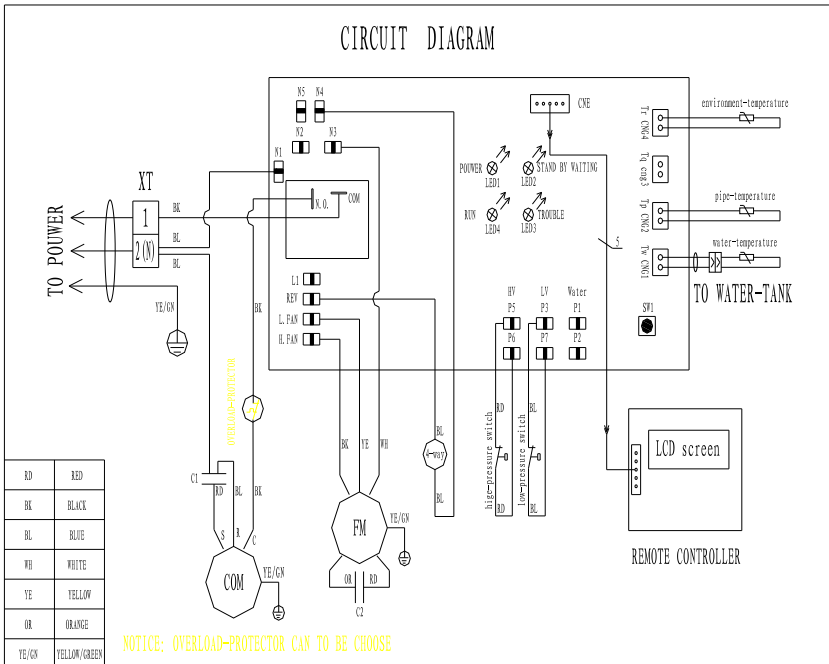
CIRCUIT DIAGRAM

TO POUWER

XT

1

2 (N)

BK

BL

BL

YE/GN

N5 N4

N2 N3

N1

N.O.

COM

L1

REV

L.FAN

H.FAN

BK

OVERLOAD-PROTECTOR

OLP

BL

4-way

BL

BK YE WH

FM

YE/GN

OR RD

C2

C1

RD

BL

BK

S R C

COM

YE/GN

CNE

POUWER LED1

STAND BY WAITING LED2

RUN LED4

TROUBLE LED3

5

Tr CN4

Tq CN3

Tp CN2

Tw CN1

environment-temperature

pipe-temperature

water-temperature

TO WATER-TANK

HV P5 P6

LV P3 P7

Water P1 P2

SW1

RD

BL

high-pressure switch

low-pressure switch

RD

BL

LCD screen

REMOTE CONTROLLER

| RD | RED |
|---|---|
| BK | BLACK |
| BL | BLUE |
| WH | WHITE |
| YE | YELLOW |
| OR | ORANGE |
| YE/GN | YELLOW/GREEN |

NOTICE: OVERLOAD-PROTECTOR CAN TO BE CHOOSE